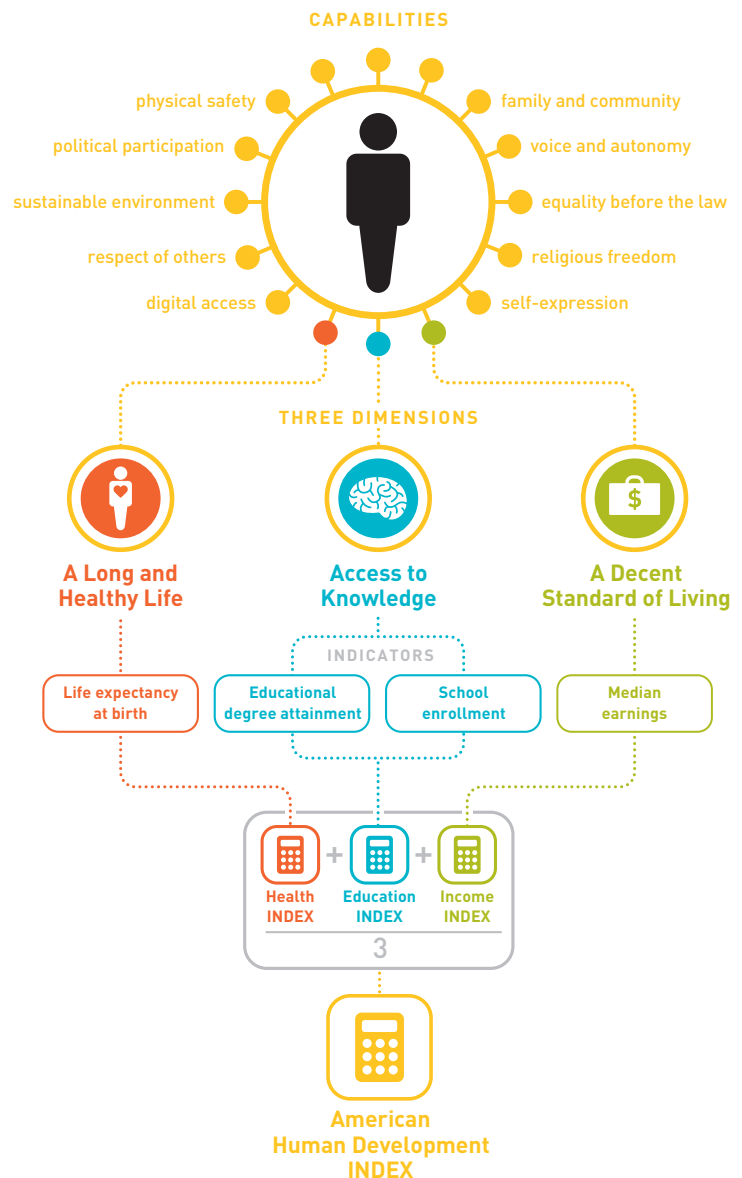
CAPABILITIES

physical safety
political participation
sustainable environment
respect of others
digital access

family and community
voice and autonomy
equality before the law
religious freedom
self-expression

THREE DIMENSIONS

A Long and Healthy Life

Access to Knowledge

A Decent Standard of Living

INDICATORS

Life expectancy at birth

Educational degree attainment

School enrollment

Median earnings

$

Health INDEX + Education INDEX + Income INDEX

3

American Human Development INDEX